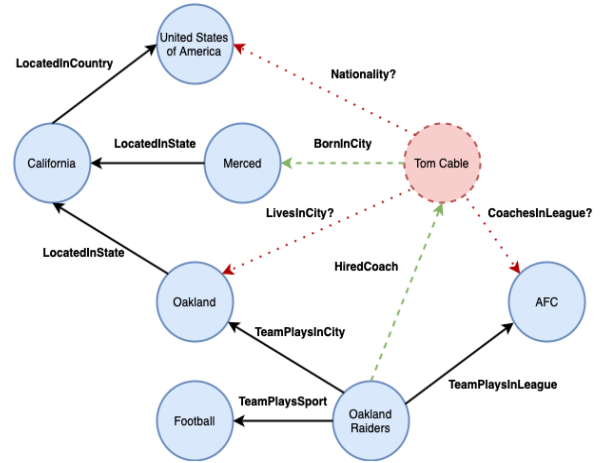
United States of America

LocatedInCountry

Nationality?

California

LocatedInState

Merced

BornInCity

Tom Cable

LivesInCity?

CoachesInLeague?

LocatedInState

HiredCoach

Oakland

AFC

TeamPlaysInCity

TeamPlaysInLeague

TeamPlaysSport

Football

Oakland Raiders